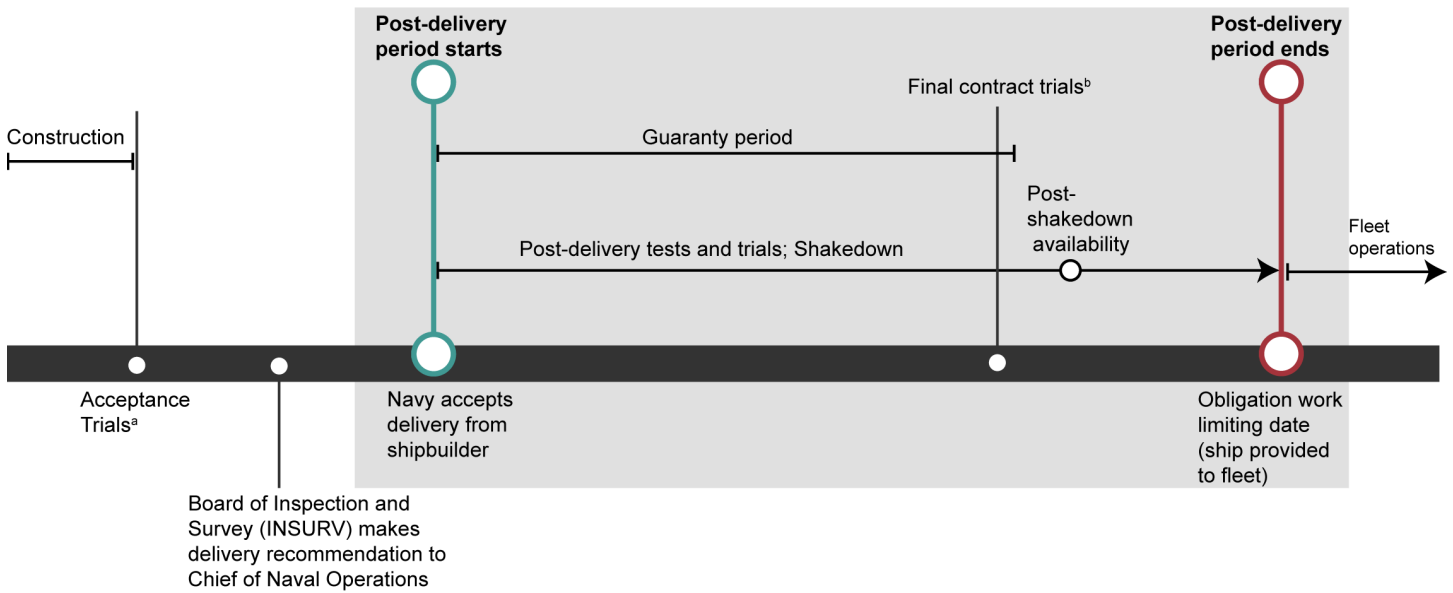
Post-delivery period starts

Post-delivery period ends

Final contract trials$^b$

Construction

Guaranty period

Post-shakedown availability

Fleet operations

Post-delivery tests and trials; Shakedown

Acceptance Trials$^a$

Navy accepts delivery from shipbuilder

Obligation work limiting date (ship provided to fleet)

Board of Inspection and Survey (INSURV) makes delivery recommendation to Chief of Naval Operations